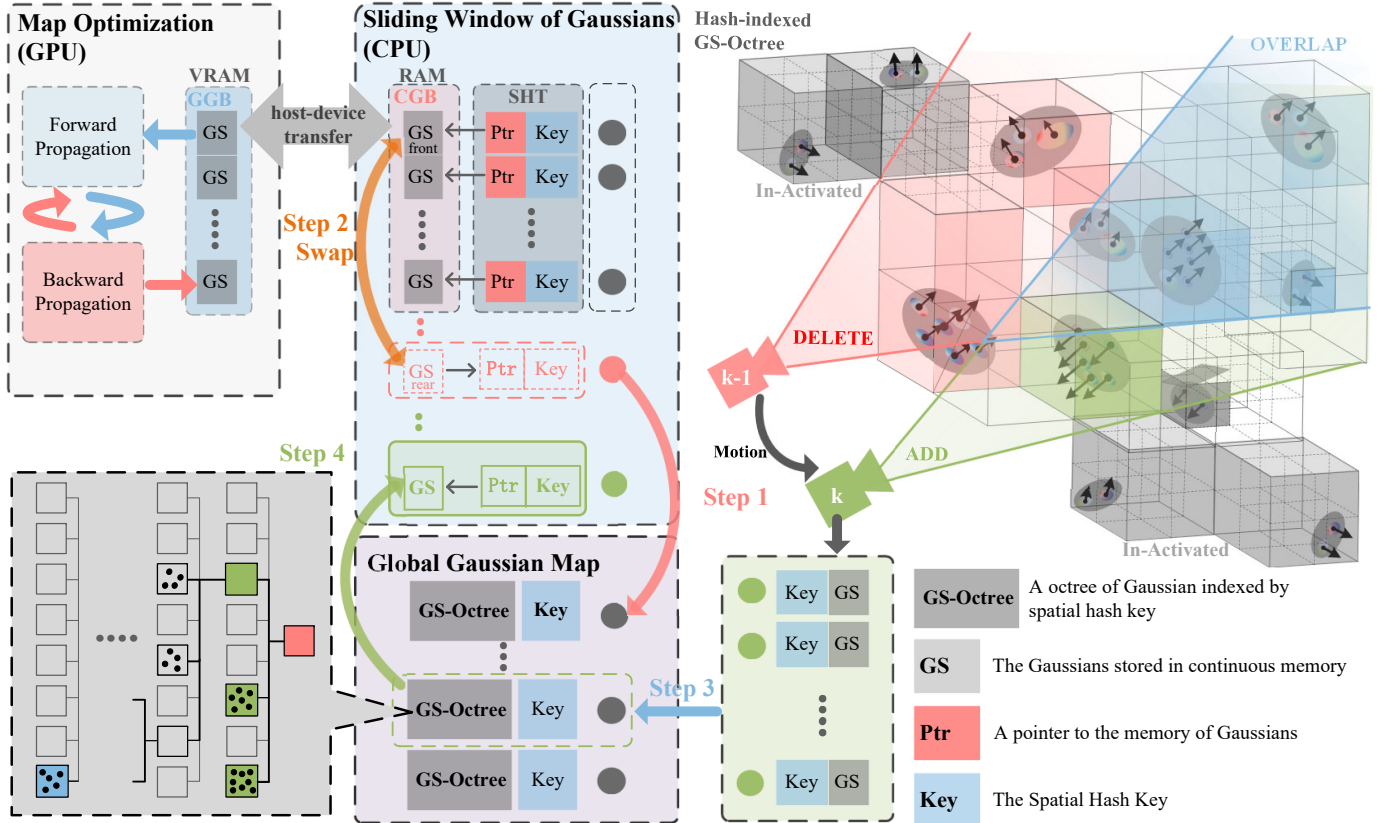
Map Optimization (GPU)

VRAM

GGB

Forward Propagation

GS

GS

GS

Backward Propagation

host-device transfer

Sliding Window of Gaussians (CPU)

RAM

CGB

SHT

GS front

Ptr

Key

GS

Ptr

Key

GS

Ptr

Key

Step 2 Swap

GS rear

Ptr

Key

GS

Ptr

Key

Step 4

Step 1

Global Gaussian Map

GS-Octree

Key

GS-Octree

Key

GS-Octree

Key

Step 3

Hash-indexed GS-Octree

In-Activated

OVERLAP

DELETE

k-1

Motion

ADD

k

In-Activated

Key GS

Key GS

Key GS

Key GS

GS-Octree A octree of Gaussian indexed by spatial hash key

GS The Gaussians stored in continuous memory

Ptr A pointer to the memory of Gaussians

Key The Spatial Hash Key